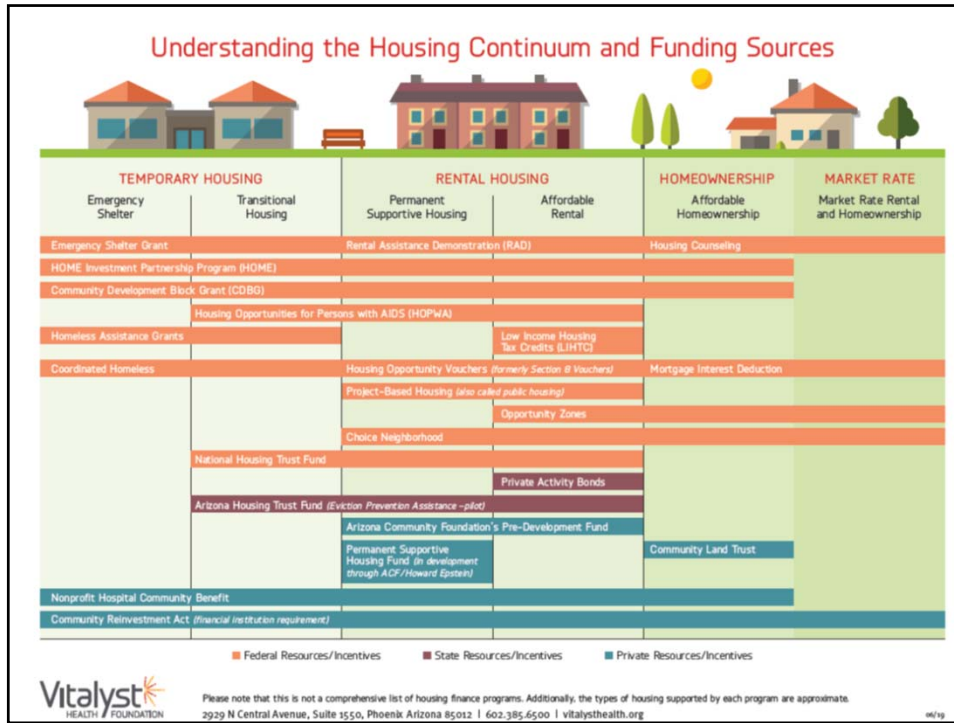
Understanding the Housing Continuum and Funding Sources

TEMPORARY HOUSING

Emergency Shelter

Transitional Housing

RENTAL HOUSING

Permanent Supportive Housing

Affordable Rental

HOMEOWNERSHIP

Affordable Homeownership

MARKET RATE

Market Rate Rental and Homeownership

Emergency Shelter Grant

Rental Assistance Demonstration (RAD)

Housing Counseling

HOME Investment Partnership Program (HOME)

Community Development Block Grant (CDBG)

Housing Opportunities for Persons with AIDS (HOPWA)

Homeless Assistance Grants

Low Income Housing Tax Credits (LIHTC)

Coordinated Homeless

Housing Opportunity Vouchers (formerly Section 8 Vouchers)

Mortgage Interest Deduction

Project-Based Housing (also called public housing)

Opportunity Zones

Choice Neighborhood

National Housing Trust Fund

Private Activity Bonds

Arizona Housing Trust Fund (Eviction Prevention Assistance - pilot)

Arizona Community Foundation's Pre-Development Fund

Permanent Supportive Housing Fund (in development through ACF/Howard Epstein)

Community Land Trust

Nonprofit Hospital Community Benefit

Community Reinvestment Act (financial institution requirement)

Federal Resources/Incentives

State Resources/Incentives

Private Resources/Incentives

Vitalyst HEALTH FOUNDATION

Please note that this is not a comprehensive list of housing finance programs. Additionally, the types of housing supported by each program are approximate.

2929 N Central Avenue, Suite 1550, Phoenix Arizona 85012 | 602.385.6500 | vitalysthealth.org

06/19